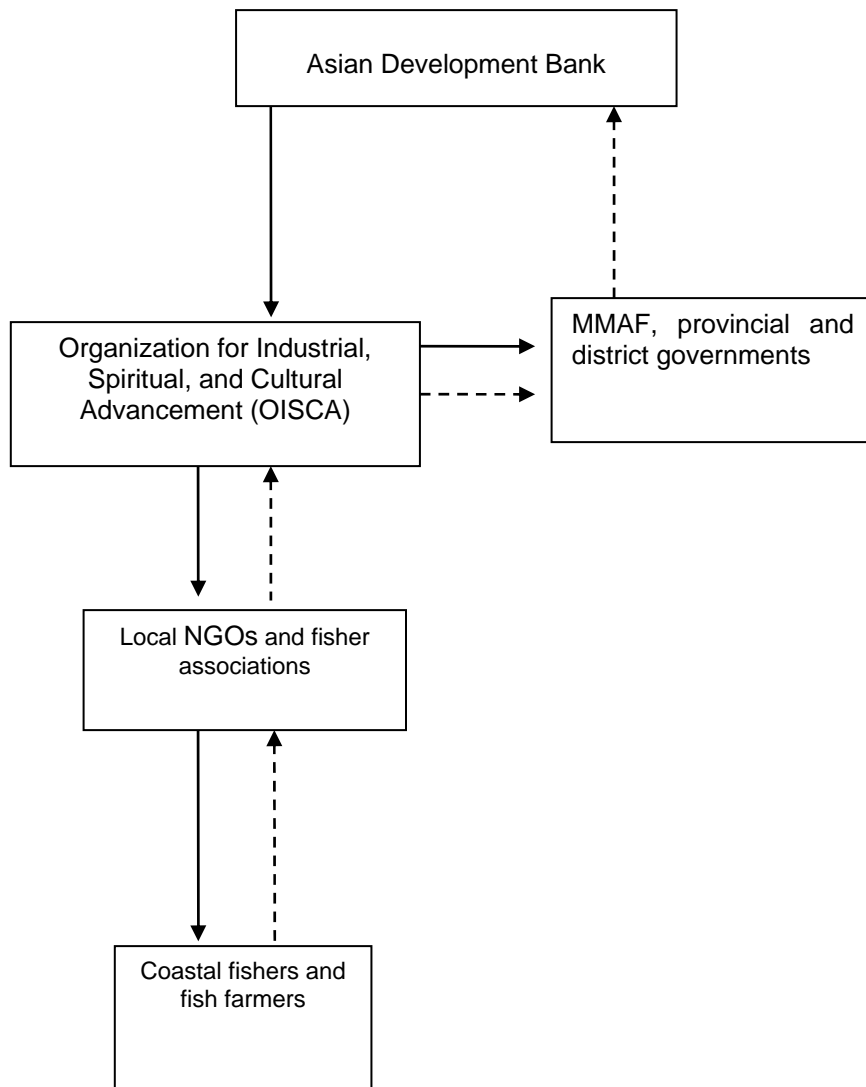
Asian Development Bank

Organization for Industrial, Spiritual, and Cultural Advancement (OISCA)

MMAF, provincial and district governments

Local NGOs and fisher associations

Coastal fishers and fish farmers